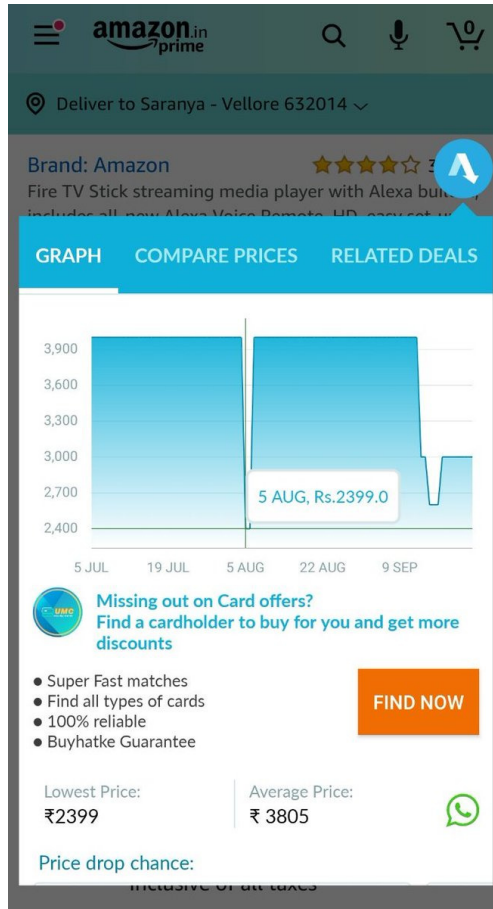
amazon.in prime

0

Deliver to Saranya - Vellore 632014

Brand: Amazon

Fire TV Stick streaming media player with Alexa built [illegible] includes all-new Alexa Voice Remote, HD, easy set-up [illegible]

GRAPH COMPARE PRICES RELATED DEALS

3,900
3,600
3,300
3,000
2,700
2,400

5 AUG, Rs.2399.0

5 JUL 19 JUL 5 AUG 22 AUG 9 SEP

UMC

Missing out on Card offers?
Find a cardholder to buy for you and get more discounts

• Super Fast matches
• Find all types of cards
• 100% reliable
• Buyhatke Guarantee

FIND NOW

Lowest Price:
₹2399

Average Price:
₹ 3805

Price drop chance:

inclusive of all taxes